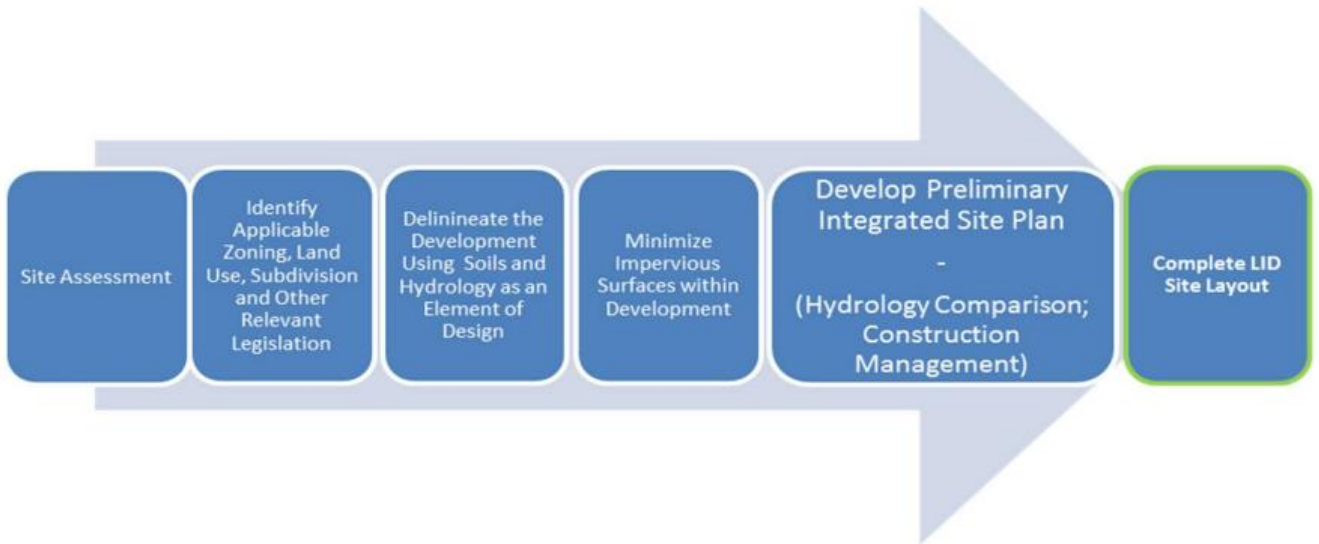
Site Assessment

Identify Applicable Zoning, Land Use, Subdivision and Other Relevant Legislation

Delinineate the Development Using Soils and Hydrology as an Element of Design

Minimize Impervious Surfaces within Development

Develop Preliminary Integrated Site Plan
-
(Hydrology Comparison; Construction Management)

Complete LID Site Layout